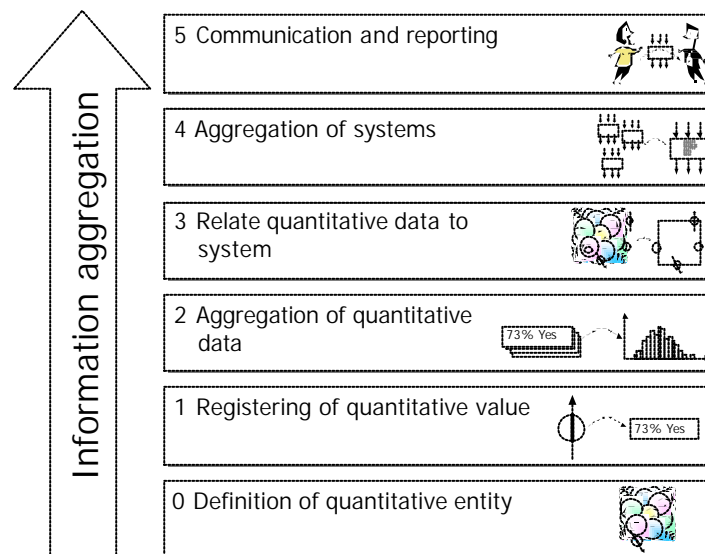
Information aggregation

5 Communication and reporting

4 Aggregation of systems

3 Relate quantitative data to system

2 Aggregation of quantitative data

73% Yes

1 Registering of quantitative value

73% Yes

0 Definition of quantitative entity